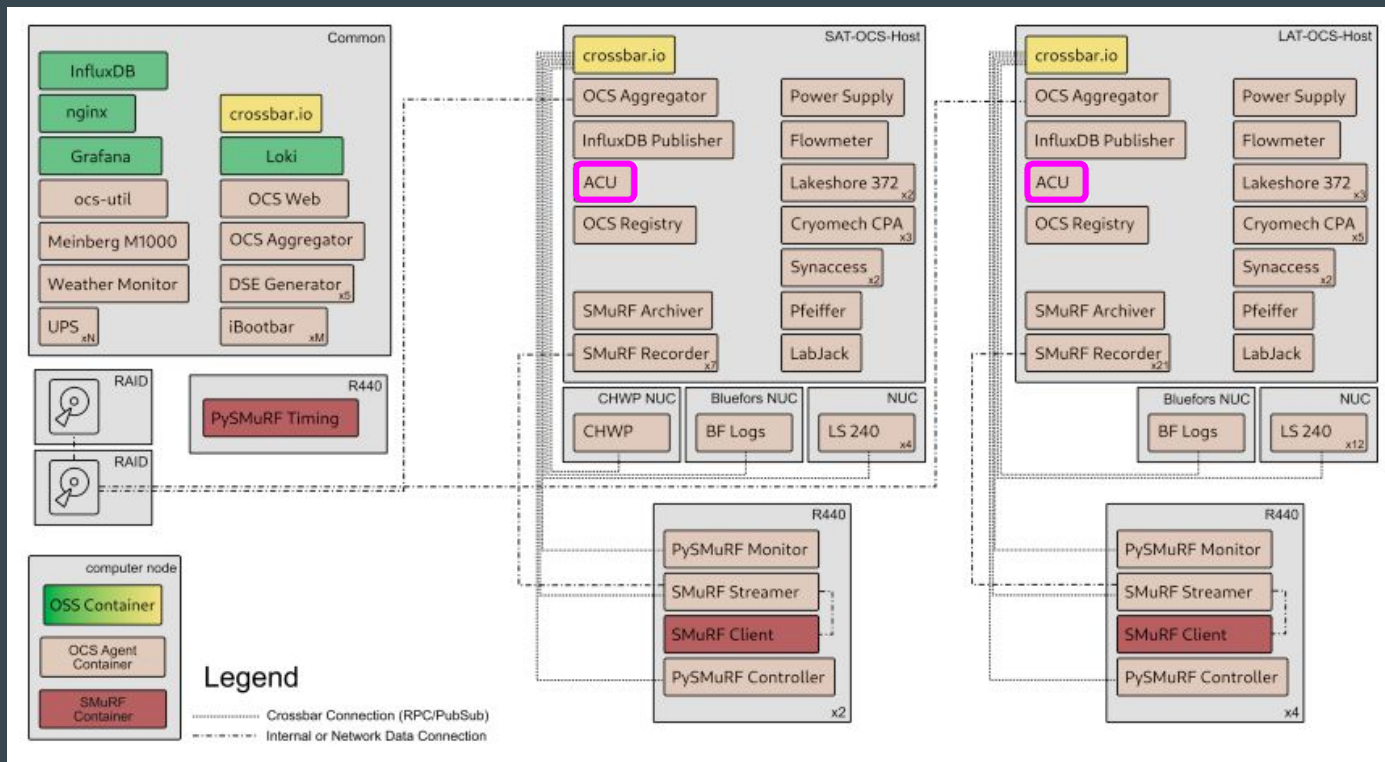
Common

InfluxDB
nginx
Grafana
ocs-util
Meinberg M1000
Weather Monitor
UPS $_{xN}$

crossbar.io
Loki
OCS Web
OCS Aggregator
DSE Generator $_{x5}$
iBootbar $_{xM}$

RAID

RAID

R440
PySMuRF Timing

computer node
OSS Container
OCS Agent Container
SMuRF Container

Legend
Crossbar Connection (RPC/PubSub)
Internal or Network Data Connection

SAT-OCS-Host
crossbar.io
OCS Aggregator
InfluxDB Publisher
ACU
OCS Registry
SMuRF Archiver
SMuRF Recorder $_{x7}$
Power Supply
Flowmeter
Lakeshore 372 $_{x2}$
Cryomech CPA $_{x3}$
Synaccess $_{x2}$
Pfeiffer
LabJack

CHWP NUC
CHWP
Bluefors NUC
BF Logs
NUC
LS 240 $_{x4}$

R440
PySMuRF Monitor
SMuRF Streamer
SMuRF Client
PySMuRF Controller
x2

LAT-OCS-Host
crossbar.io
OCS Aggregator
InfluxDB Publisher
ACU
OCS Registry
SMuRF Archiver
SMuRF Recorder $_{x21}$
Power Supply
Flowmeter
Lakeshore 372 $_{x3}$
Cryomech CPA $_{x5}$
Synaccess $_{x2}$
Pfeiffer
LabJack

Bluefors NUC
BF Logs
NUC
LS 240 $_{x12}$

R440
PySMuRF Monitor
SMuRF Streamer
SMuRF Client
PySMuRF Controller
x4